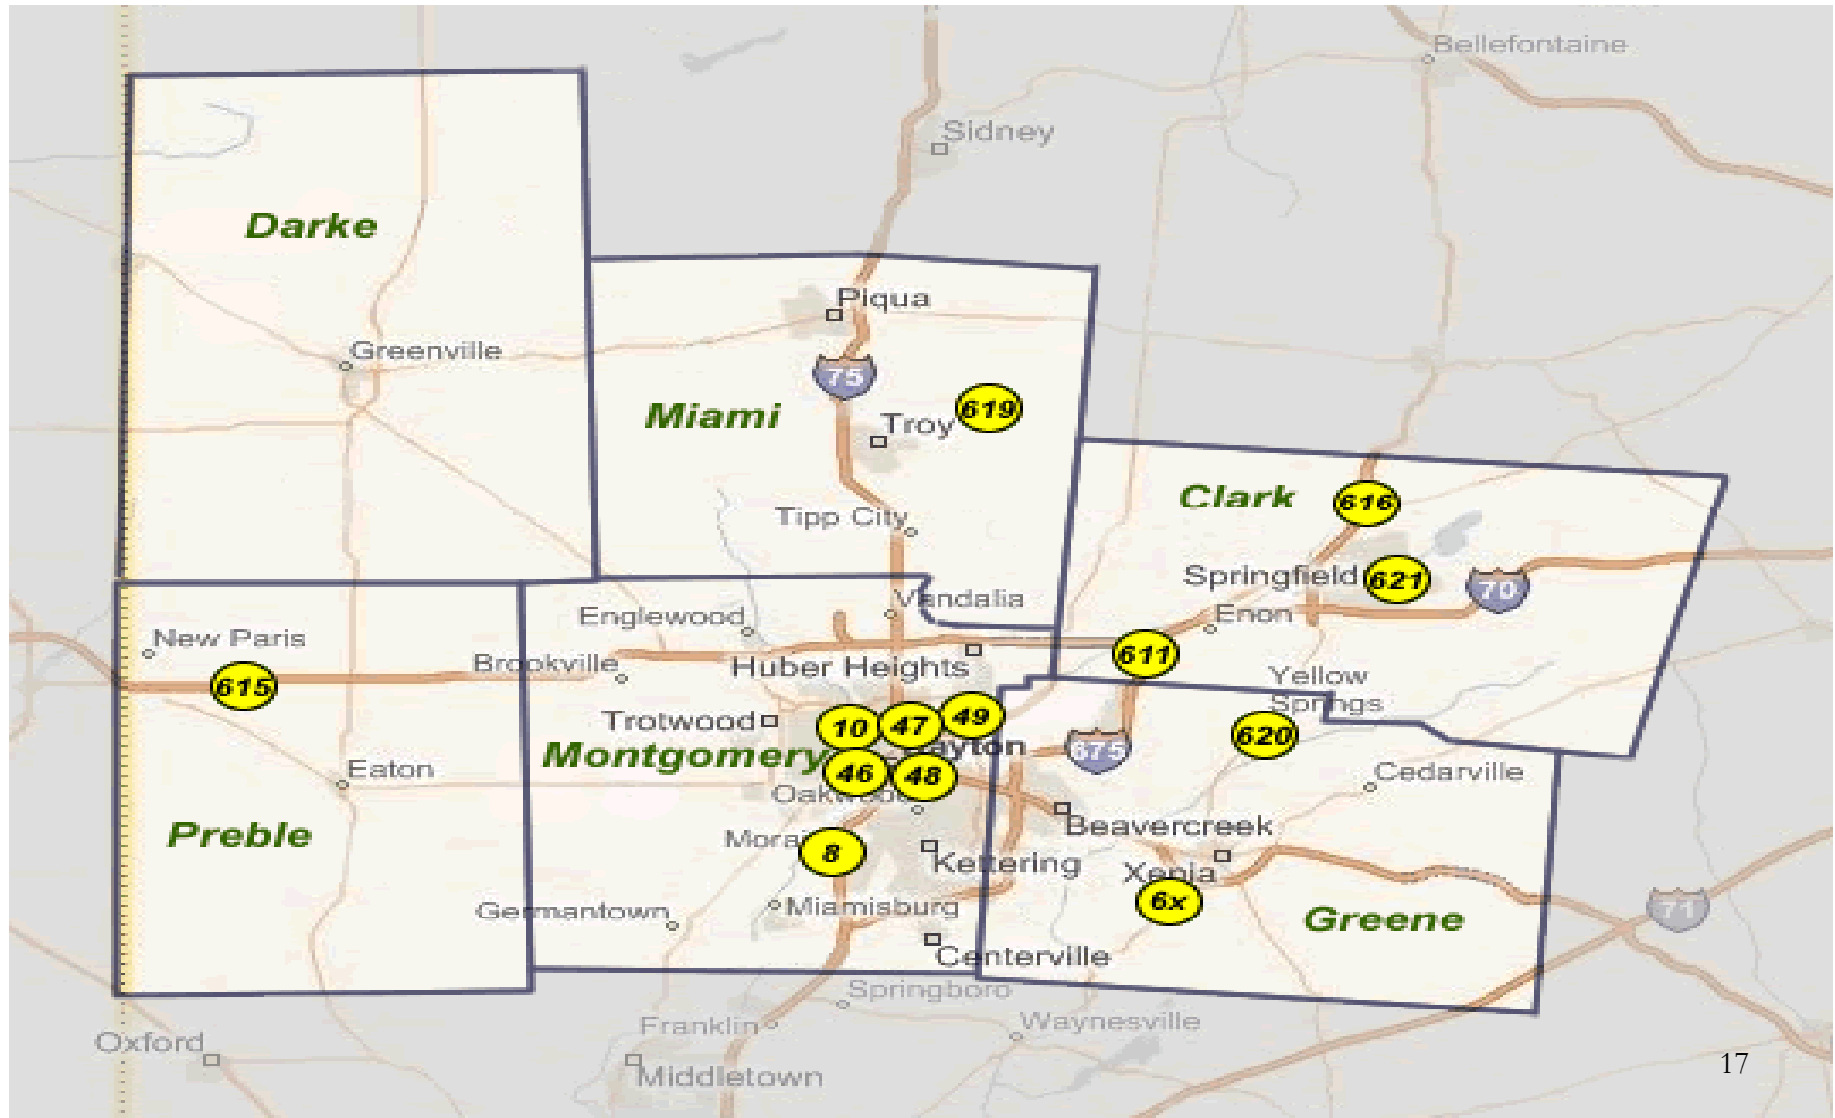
Bellefontaine

Sidney

Darke

Piqua

Greenville

75

Miami

619

Troy

Clark

616

Tipp City

Springfield

621

70

Vandalia

Enon

Englewood

New Paris

Brookville

Huber Heights

611

615

Yellow Springs

Trotwood

10

47

49

Dayton

Montgomery

675

620

46

48

Cedarville

Eaton

Oakwood

Beavercreek

Preble

Moraine

8

Kettering

Xenia

6x

Germantown

Miamisburg

Greene

71

Centerville

Springboro

Franklin

Waynesville

Oxford

Middletown

17